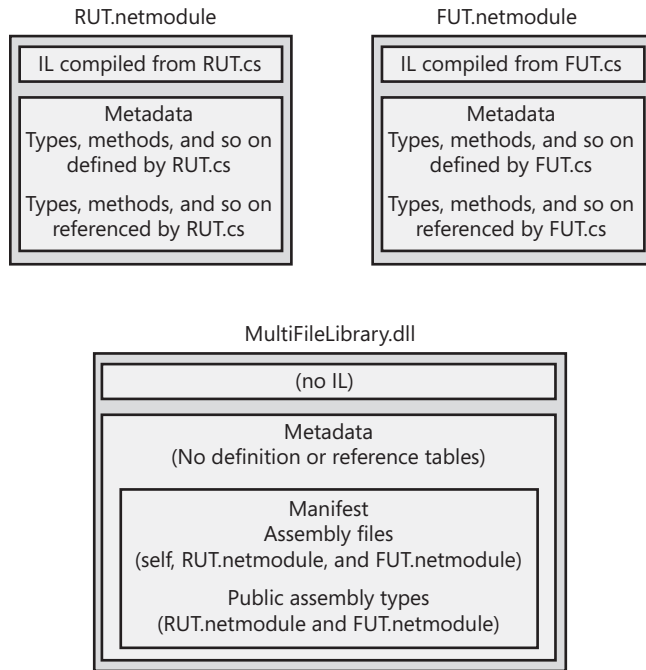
RUT.netmodule

IL compiled from RUT.cs

Metadata
Types, methods, and so on defined by RUT.cs

Types, methods, and so on referenced by RUT.cs

FUT.netmodule

IL compiled from FUT.cs

Metadata
Types, methods, and so on defined by FUT.cs

Types, methods, and so on referenced by FUT.cs

MultiFileLibrary.dll

(no IL)

Metadata
(No definition or reference tables)

Manifest
Assembly files
(self, RUT.netmodule, and FUT.netmodule)

Public assembly types
(RUT.netmodule and FUT.netmodule)